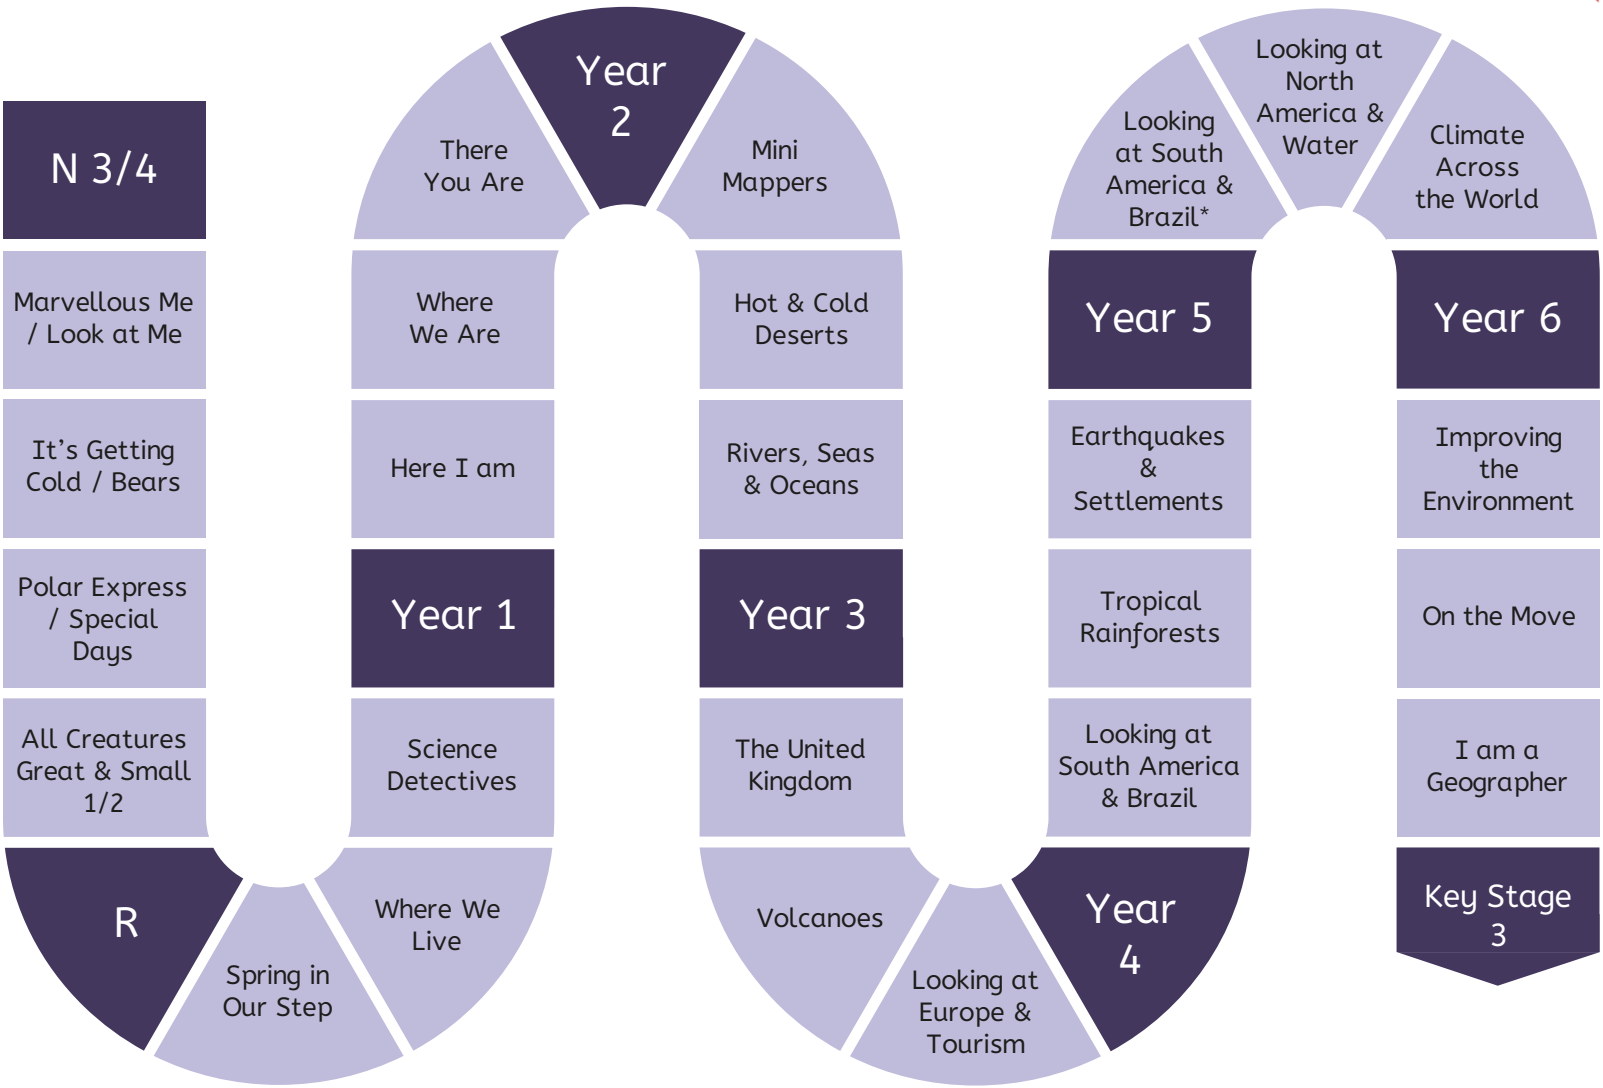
N 3/4

Marvellous Me / Look at Me

It's Getting Cold / Bears

Polar Express / Special Days

All Creatures Great & Small 1/2

R

Spring in Our Step

Where We Live

Science Detectives

Year 1

Here I am

Where We Are

There You Are

Year 2

Mini Mappers

Hot & Cold Deserts

Rivers, Seas & Oceans

Year 3

The United Kingdom

Volcanoes

Looking at Europe & Tourism

Year 4

Looking at South America & Brazil

Tropical Rainforests

Earthquakes & Settlements

Year 5

Looking at South America & Brazil*

Looking at North America & Water

Climate Across the World

Year 6

Improving the Environment

On the Move

I am a Geographer

Key Stage 3